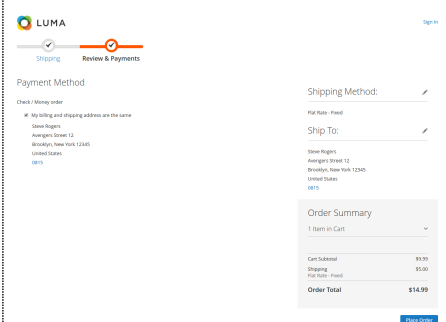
LUMA

Sign In

Shipping
Review & Payments

Payment Method

Check / Money order

My billing and shipping address are the same

Steve Rogers
Avengers Street 12
Brooklyn, New York 12345
United States
0815

Shipping Method:

Flat Rate - Fixed

Ship To:

Steve Rogers
Avengers Street 12
Brooklyn, New York 12345
United States
0815

Order Summary

1 Item in Cart

| | |
|---|---|
| Cart Subtotal | $9.99 |
| Shipping<br>Flat Rate - Fixed | $5.00 |
| Order Total | $14.99 |

Place Order